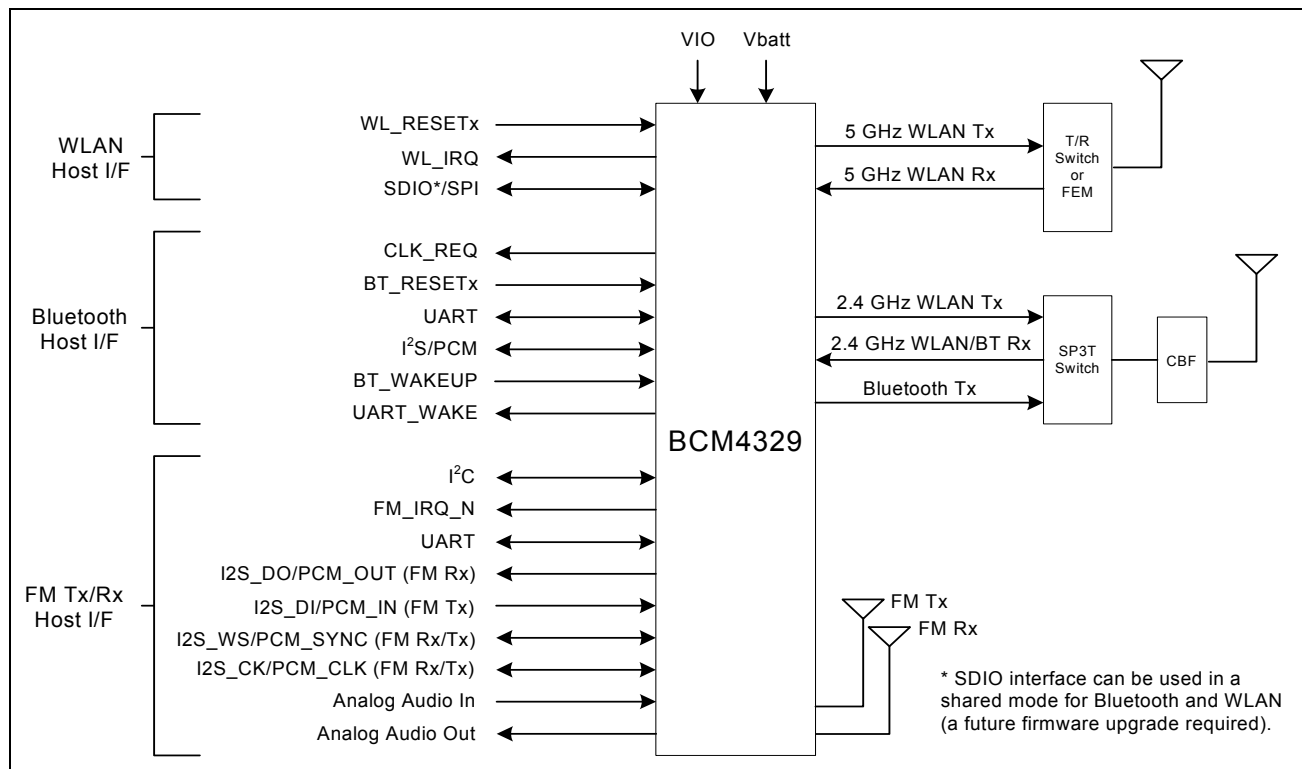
VIO
Vbatt

WLAN Host I/F
WL_RESETx
WL_IRQ
SDIO*/SPI

Bluetooth Host I/F
CLK_REQ
BT_RESETx
UART
$I^2S$/PCM
BT_WAKEUP
UART_WAKE

FM Tx/Rx Host I/F
$I^2C$
FM_IRQ_N
UART
I2S_DO/PCM_OUT (FM Rx)
I2S_DI/PCM_IN (FM Tx)
I2S_WS/PCM_SYNC (FM Rx/Tx)
I2S_CK/PCM_CLK (FM Rx/Tx)
Analog Audio In
Analog Audio Out

BCM4329

5 GHz WLAN Tx
5 GHz WLAN Rx
T/R Switch or FEM

2.4 GHz WLAN Tx
2.4 GHz WLAN/BT Rx
Bluetooth Tx
SP3T Switch
CBF

FM Tx
FM Rx

* SDIO interface can be used in a shared mode for Bluetooth and WLAN (a future firmware upgrade required).